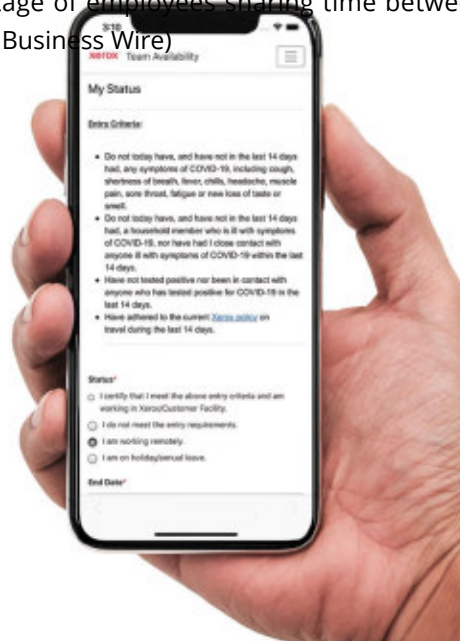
tage of employees sharing time betwe
Business Wire)

3:10

xerox Team Availability

My Status

Entry Criteria:

- Do not today have, and have not in the last 14 days had, any symptoms of COVID-19, including cough, shortness of breath, fever, chills, headache, muscle pain, sore throat, fatigue or new loss of taste or smell.
- Do not today have, and have not in the last 14 days had, a household member who is ill with symptoms of COVID-19, nor have had close contact with anyone ill with symptoms of COVID-19 within the last 14 days.
- Have not tested positive nor been in contact with anyone who has tested positive for COVID-19 in the last 14 days.
- Have adhered to the current Xerox policy on travel during the last 14 days.

Status*

I certify that I meet the above entry criteria and am working in Xerox/Customer Facility.

I do not meet the entry requirements.

I am working remotely.

I am on holiday/annual leave.

End Date*